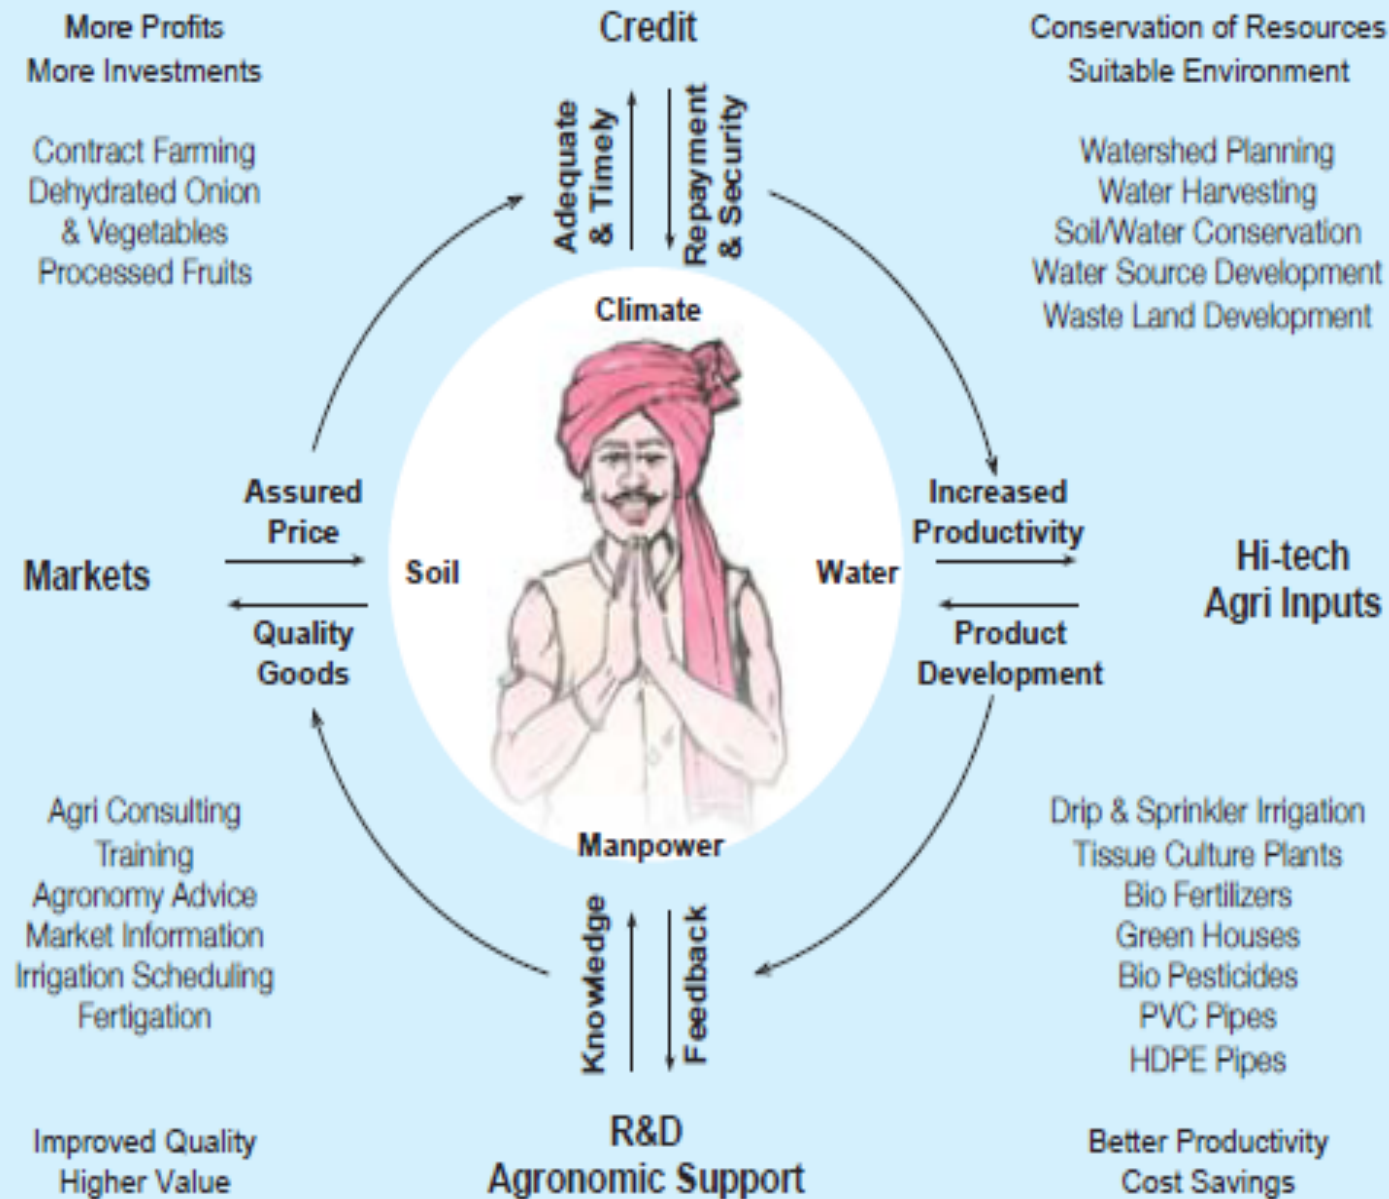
More Profits
More Investments

Credit

Conservation of Resources
Suitable Environment

Contract Farming
Dehydrated Onion & Vegetables
Processed Fruits

Adequate & Timely

Repayment & Security

Watershed Planning
Water Harvesting
Soil/Water Conservation
Water Source Development
Waste Land Development

Climate

Assured Price

Increased Productivity

Markets

Soil

Water

Hi-tech Agri Inputs

Quality Goods

Product Development

Agri Consulting
Training
Agronomy Advice
Market Information
Irrigation Scheduling
Fertigation

Manpower

Drip & Sprinkler Irrigation
Tissue Culture Plants
Bio Fertilizers
Green Houses
Bio Pesticides
PVC Pipes
HDPE Pipes

Knowledge

Feedback

Improved Quality
Higher Value

R&D
Agronomic Support

Better Productivity
Cost Savings